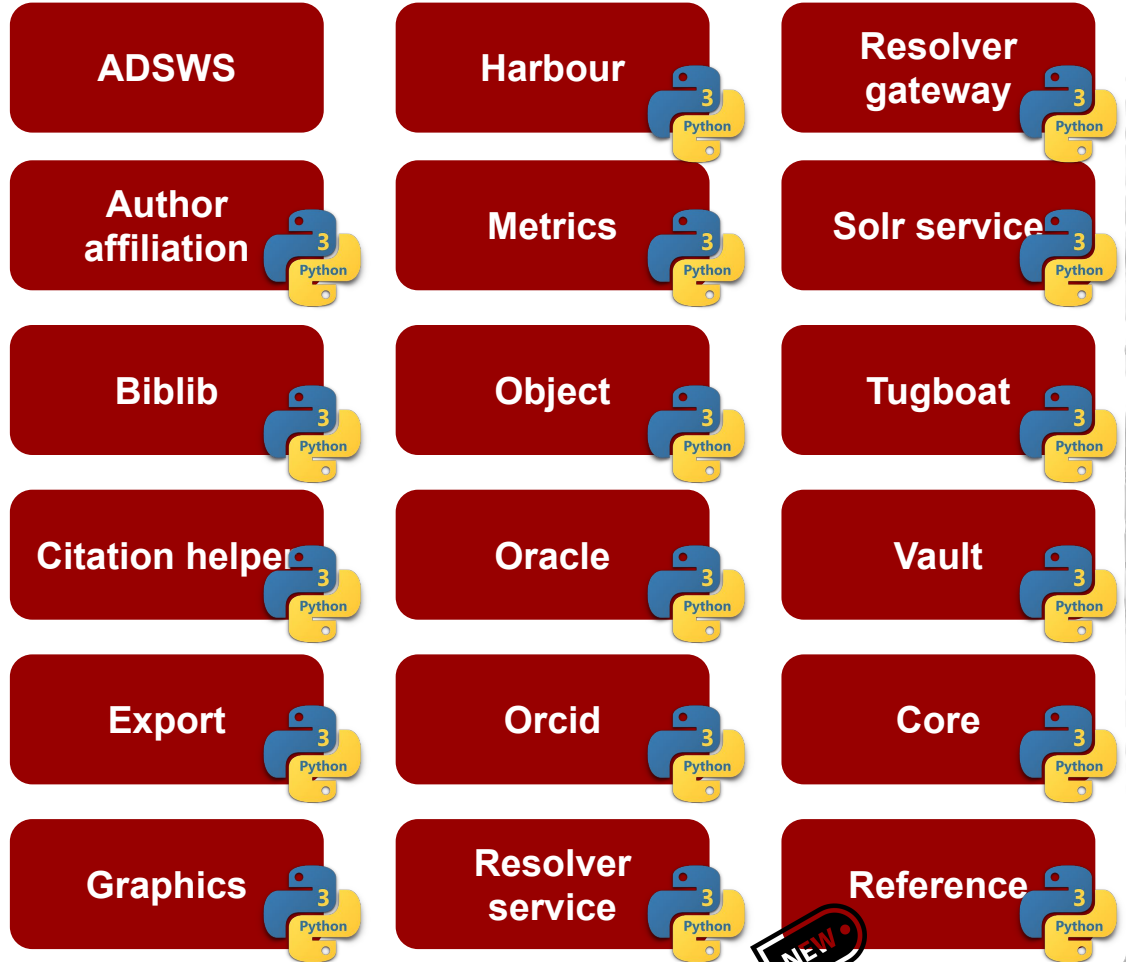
ADSWS

Harbour
3
Python

Resolver gateway
3
Python

Author affiliation
3
Python

Metrics
3
Python

Solr service
3
Python

Biblib
3
Python

Object
3
Python

Tugboat
3
Python

Citation helper
3
Python

Oracle
3
Python

Vault
3
Python

Export
3
Python

Orcid
3
Python

Core
3
Python

Graphics
3
Python

Resolver service
3
Python

NEW

Reference
3
Python